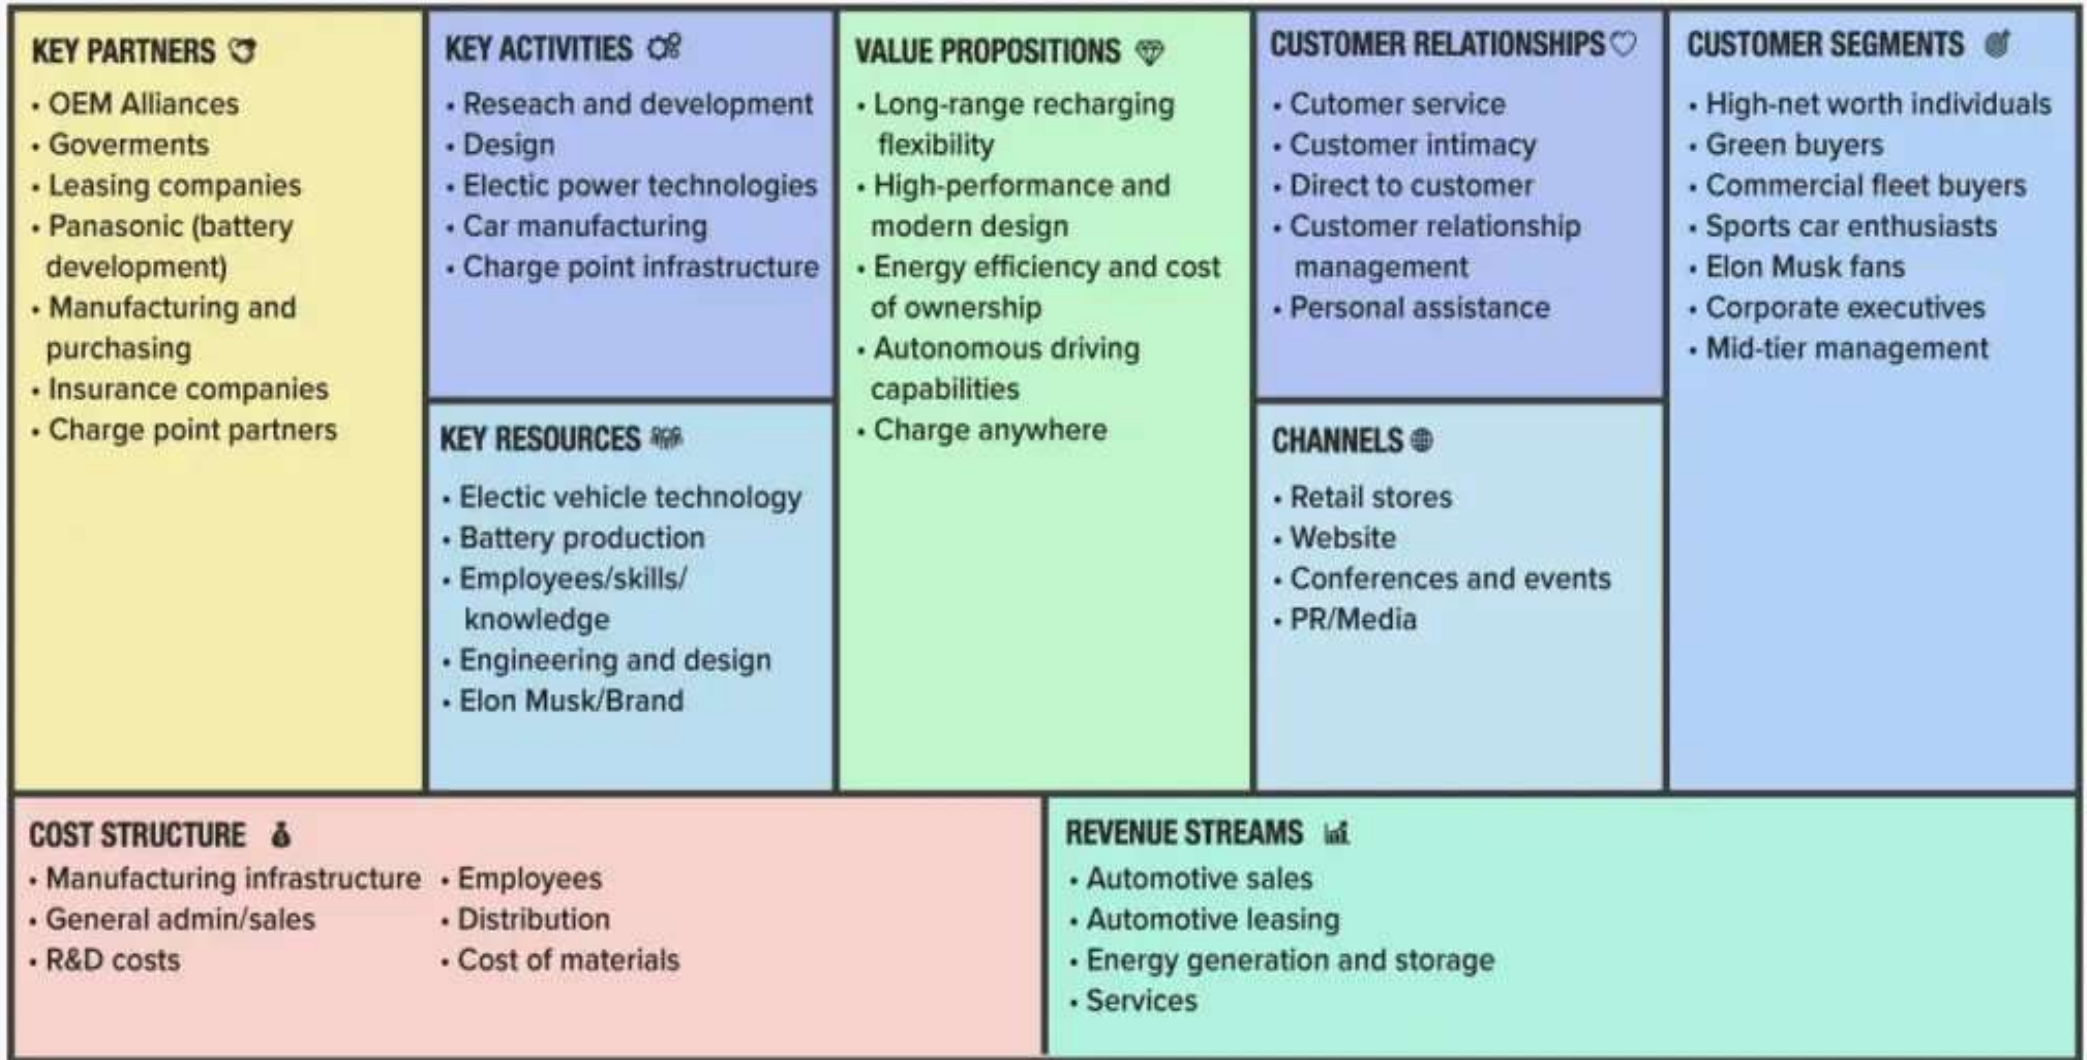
KEY PARTNERS

- OEM Alliances
- Goverments
- Leasing companies
- Panasonic (battery development)
- Manufacturing and purchasing
- Insurance companies
- Charge point partners

KEY ACTIVITIES

- Reseach and development
- Design
- Electic power technologies
- Car manufacturing
- Charge point infrastructure

KEY RESOURCES

- Electic vehicle technology
- Battery production
- Employees/skills/ knowledge
- Engineering and design
- Elon Musk/Brand

VALUE PROPOSITIONS

- Long-range recharging flexibility
- High-performance and modern design
- Energy efficiency and cost of ownership
- Autonomous driving capabilities
- Charge anywhere

CUSTOMER RELATIONSHIPS

- Cutomer service
- Customer intimacy
- Direct to customer
- Customer relationship management
- Personal assistance

CHANNELS

- Retail stores
- Website
- Conferences and events
- PR/Media

CUSTOMER SEGMENTS

- High-net worth individuals
- Green buyers
- Commercial fleet buyers
- Sports car enthusiasts
- Elon Musk fans
- Corporate executives
- Mid-tier management

COST STRUCTURE

- Manufacturing infrastructure
- General admin/sales
- R&D costs
- Employees
- Distribution
- Cost of materials

REVENUE STREAMS

- Automotive sales
- Automotive leasing
- Energy generation and storage
- Services